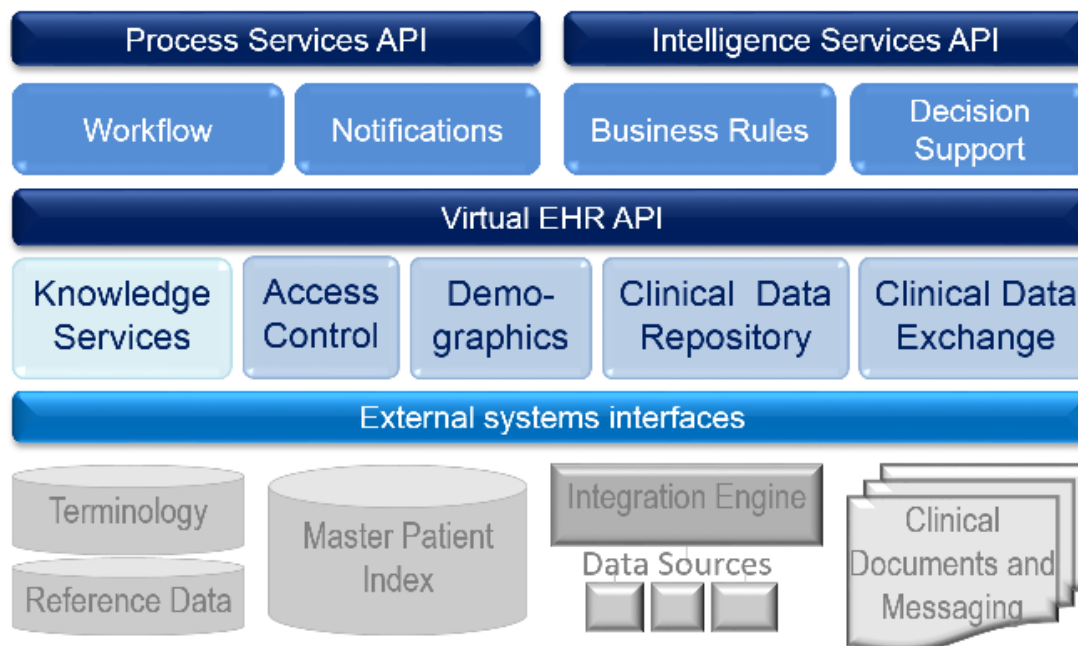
Process Services API

Intelligence Services API

Workflow

Notifications

Business Rules

Decision Support

Virtual EHR API

Knowledge Services

Access Control

Demographics

Clinical Data Repository

Clinical Data Exchange

External systems interfaces

Terminology

Reference Data

Master Patient Index

Integration Engine

Data Sources

Clinical Documents and Messaging